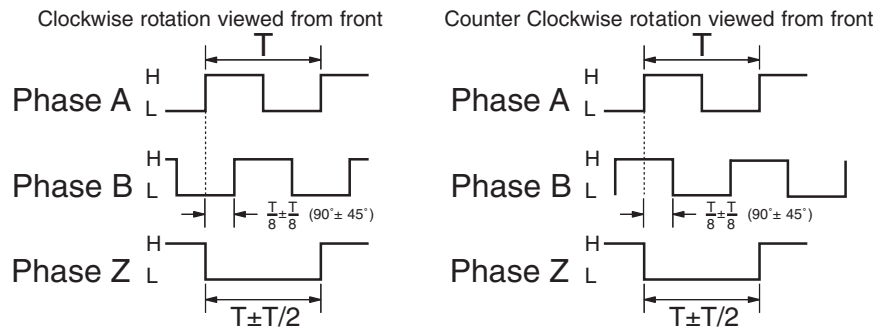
Clockwise rotation viewed from front

T

Phase A H L

Phase B H L

$\frac{T}{8}\pm\frac{T}{8}$ (90˚± 45˚)

Phase Z H L

T±T/2

Counter Clockwise rotation viewed from front

T

Phase A H L

Phase B H L

$\frac{T}{8}\pm\frac{T}{8}$ (90˚± 45˚)

Phase Z H L

T±T/2